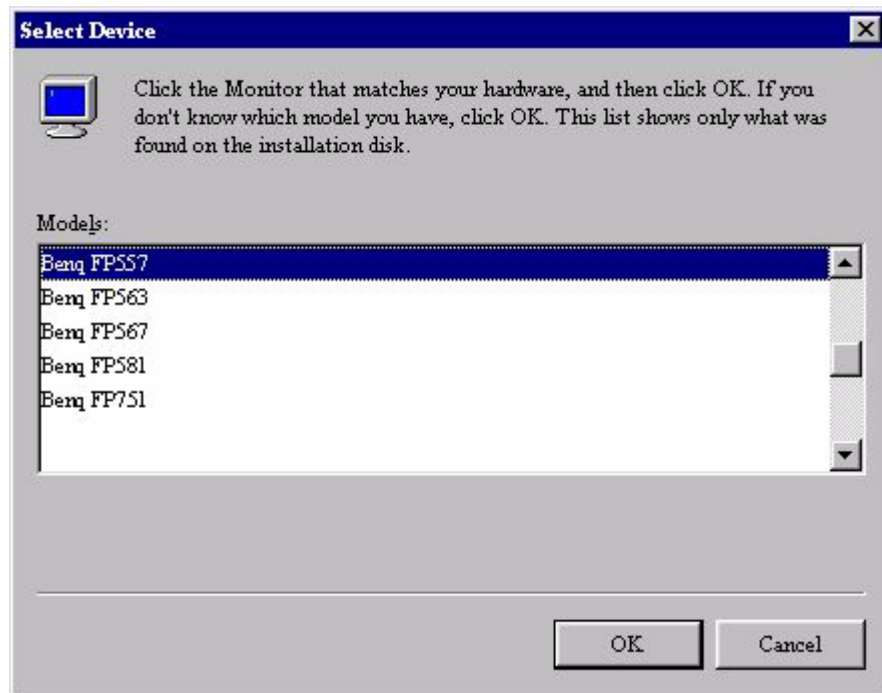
Select Device

Click the Monitor that matches your hardware, and then click OK. If you don't know which model you have, click OK. This list shows only what was found on the installation disk.

Models:

Benq FP557
Benq FP563
Benq FP567
Benq FP581
Benq FP751

OK
Cancel